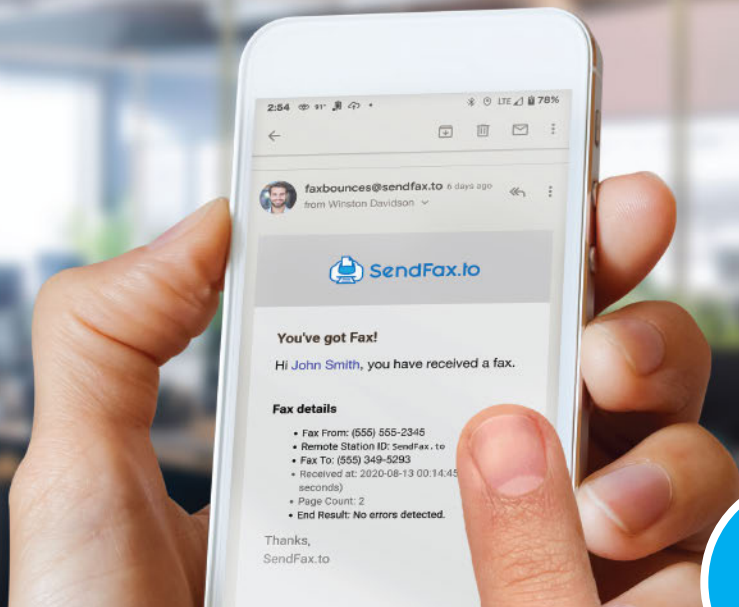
2:54 91° LTE 78%

faxbounces@sendfax.to 6 days ago
from Winston Davidson

SendFax.to

You've got Fax!

Hi John Smith, you have received a fax.

Fax details

- Fax From: (555) 555-2345
- Remote Station ID: SendFax.to
- Fax To: (555) 349-5293
- Received at: 2020-08-13 00:14:45 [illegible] seconds)
- Page Count: 2
- End Result: No errors detected.

Thanks,
SendFax.to